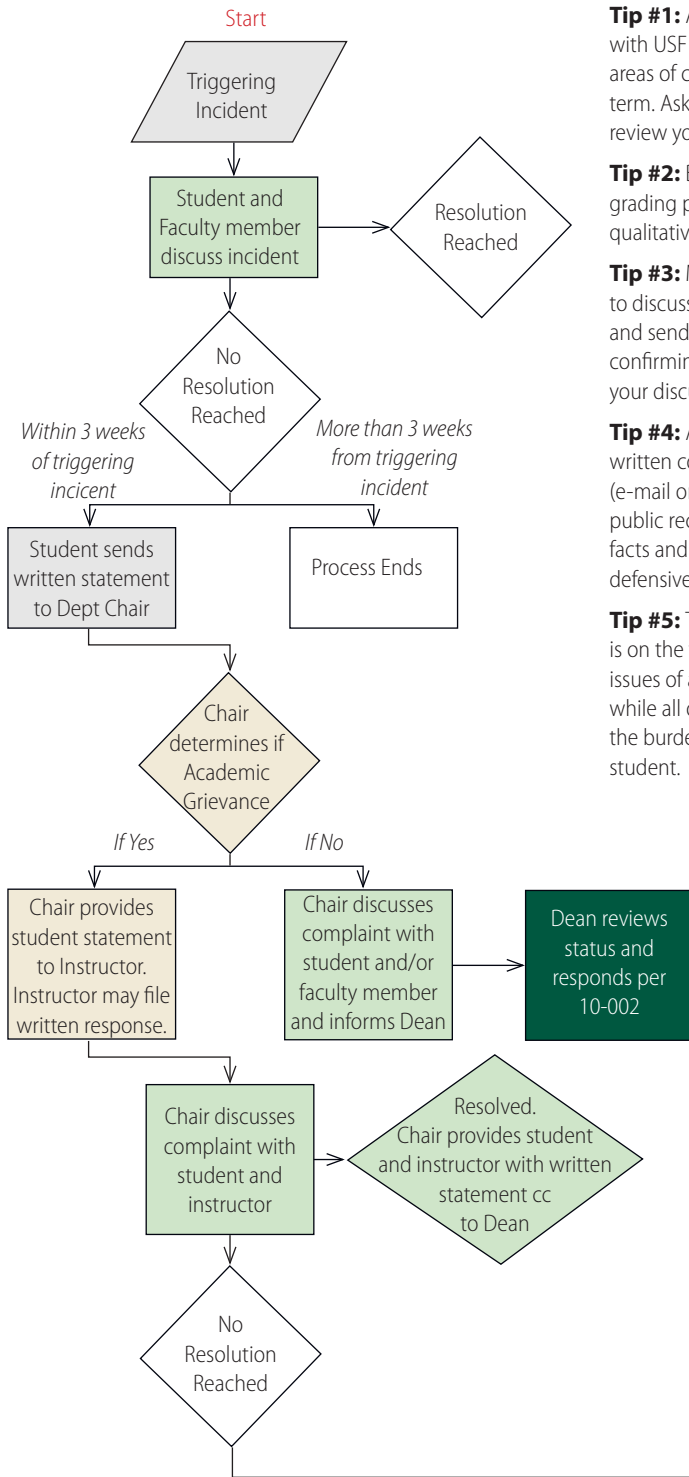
Start

Triggering Incident

Student and Faculty member discuss incident

Resolution Reached

No Resolution Reached

Within 3 weeks of triggering incicent

More than 3 weeks from triggering incident

Student sends written statement to Dept Chair

Process Ends

Chair determines if Academic Grievance

If Yes

If No

Chair provides student statement to Instructor. Instructor may file written response.

Chair discusses complaint with student and/or faculty member and informs Dean

Dean reviews status and responds per 10-002

Chair discusses complaint with student and instructor

Resolved. Chair provides student and instructor with written statement cc to Dean

No Resolution Reached

**Tip #1:** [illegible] with USF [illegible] areas of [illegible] term. Ask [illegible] review yo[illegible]

**Tip #2:** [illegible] grading p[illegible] qualitativ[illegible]

**Tip #3:** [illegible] to discus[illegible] and send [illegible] confirmin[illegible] your disc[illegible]

**Tip #4:** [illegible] written c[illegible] (e-mail o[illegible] public re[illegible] facts and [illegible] defensive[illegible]

**Tip #5:** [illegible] is on the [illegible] issues of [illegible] while all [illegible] the burde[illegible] student.